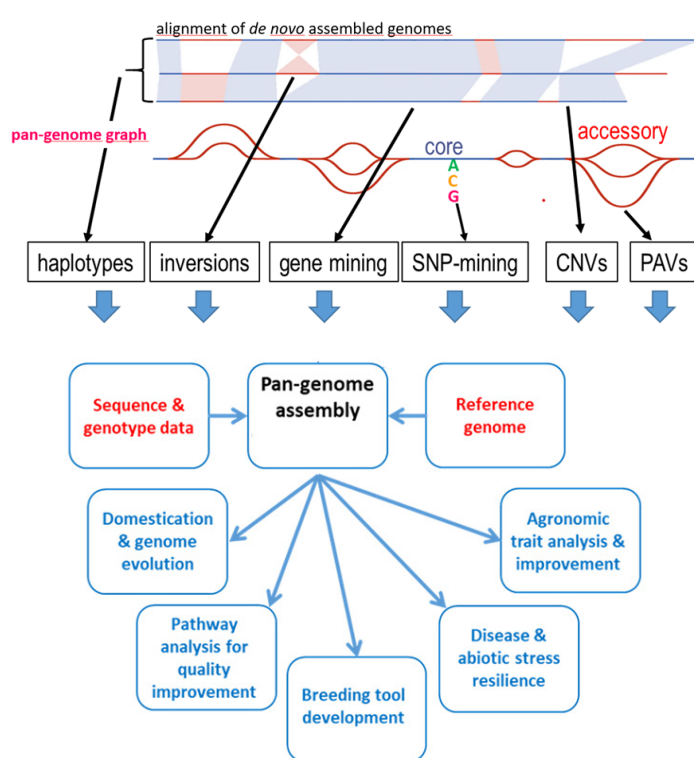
alignment of *de novo* assembled genomes

pan-genome graph

core

A

C

G

accessory

haplotypes

inversions

gene mining

SNP-mining

CNVs

PAVs

Sequence & genotype data

Pan-genome assembly

Reference genome

Domestication & genome evolution

Agronomic trait analysis & improvement

Pathway analysis for quality improvement

Disease & abiotic stress resilience

Breeding tool development